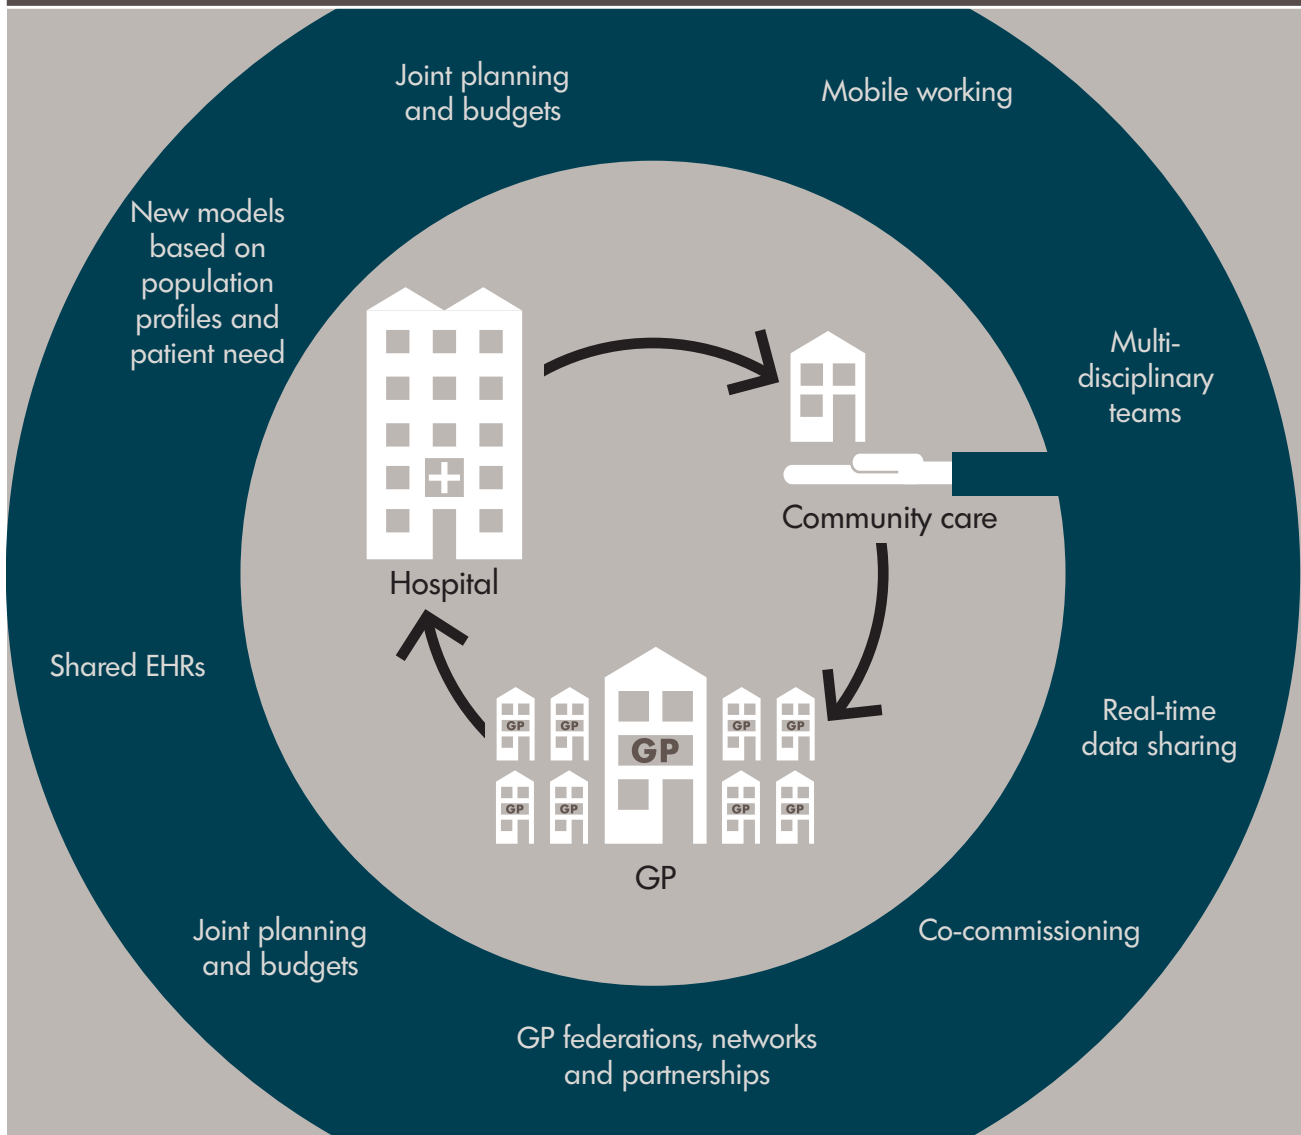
Joint planning and budgets

Mobile working

New models based on population profiles and patient need

Multi-disciplinary teams

Hospital

Community care

Shared EHRs

Real-time data sharing

GP GP GP GP GP GP GP GP GP

GP

Joint planning and budgets

Co-commissioning

GP federations, networks and partnerships